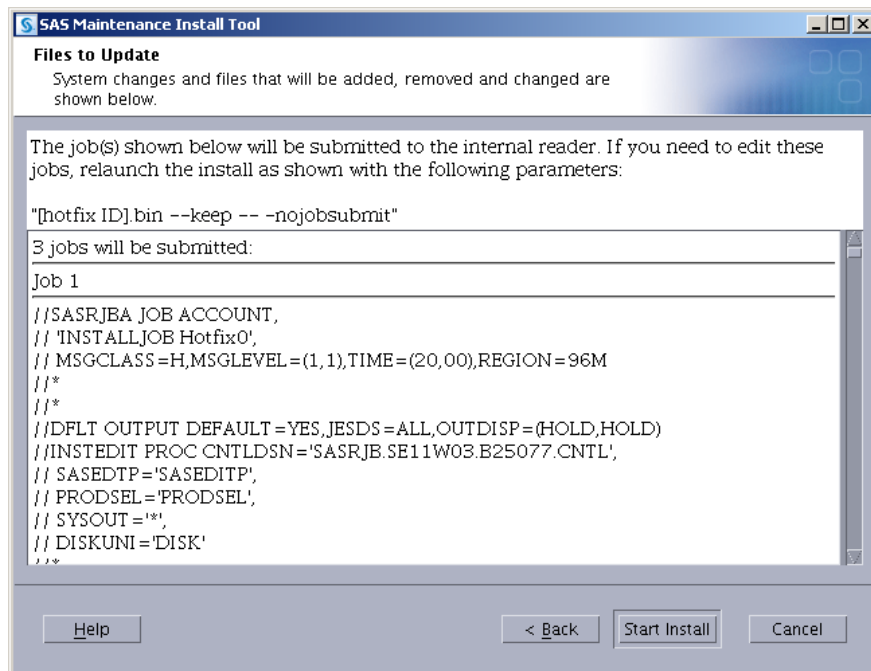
SAS Maintenance Install Tool

Files to Update
System changes and files that will be added, removed and changed are shown below.

The job(s) shown below will be submitted to the internal reader. If you need to edit these jobs, relaunch the install as shown with the following parameters:

"[hotfix ID].bin --keep -- -nojobsubmit"

3 jobs will be submitted:

Job 1

//SASRJBA JOB ACCOUNT,
// 'INSTALLJOB Hotfix0',
// MSGCLASS=H,MSGLEVEL=(1,1),TIME=(20,00),REGION=96M
//*
//*
//DFLT OUTPUT DEFAULT=YES,JESDS=ALL,OUTDISP=(HOLD,HOLD)
//INSTEDIT PROC CNTLDSN='SASRJB.SE11W03.B25077.CNTL',
// SASEDTP='SASEDITP',
// PRODSEL='PRODSEL',
// SYSOUT='*',
// DISKUNI='DISK'
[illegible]

Help

< Back

Start Install

Cancel